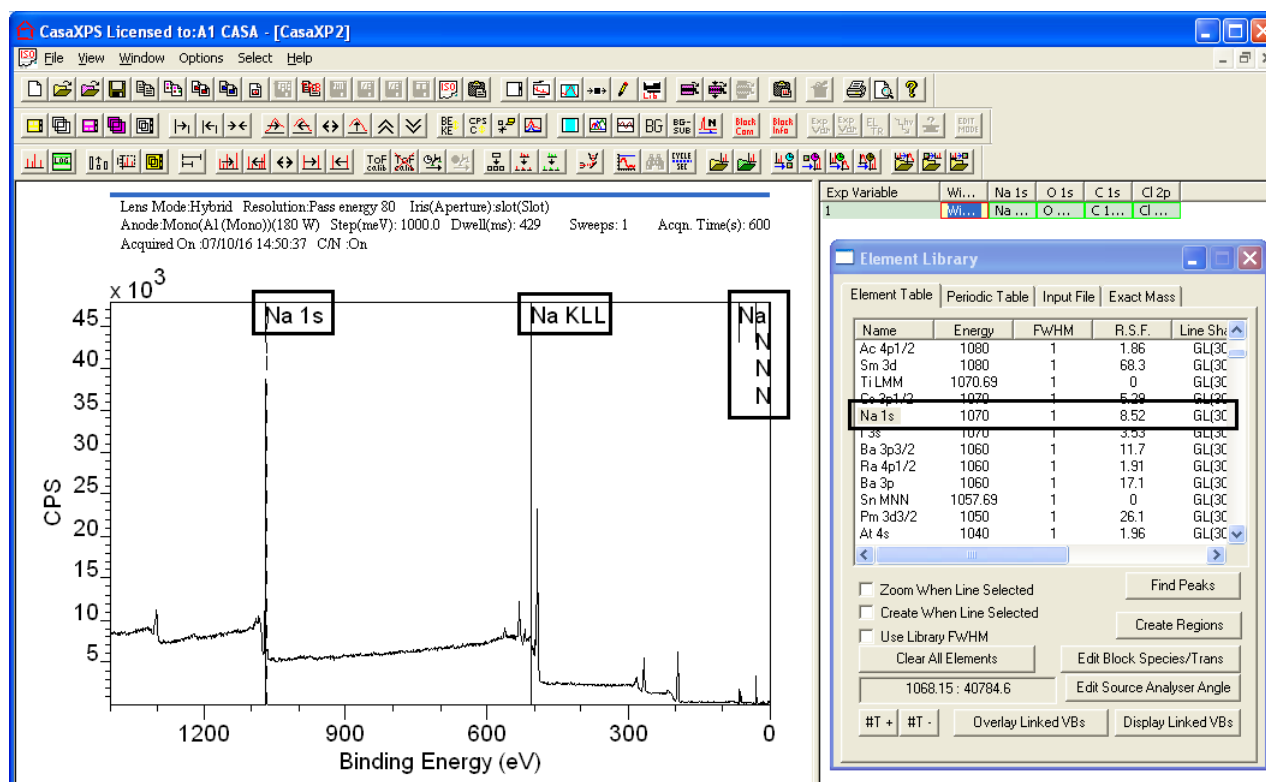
CasaXPS Licensed to:A1 CASA - [CasaXP2]

File View Window Options Select Help

Lens Mode:Hybrid Resolution:Pass energy 80 Iris(Aperture):slot(Slot)
Anode:Mono(Al (Mono))(180 W) Step(meV): 1000.0 Dwell(ms): 429 Sweeps: 1 Acqn. Time(s): 600
Acquired On :07/10/16 14:50:37 C/N :On

x $10^3$

Na 1s

Na KLL

Na
N
N
N

45
40
35
30
25
20
15
10
5

CPS

1200 900 600 300 0

Binding Energy (eV)

| Exp Variable | Wi... | Na 1s | O 1s | C 1s | Cl 2p |
|---|---|---|---|---|---|
| 1 | Wi... | Na ... | O ... | C 1... | Cl ... |

Element Library

Element Table | Periodic Table | Input File | Exact Mass

| Name | Energy | FWHM | R.S.F. | Line Sha |
|---|---|---|---|---|
| Ac 4p1/2 | 1080 | 1 | 1.86 | GL(30 |
| Sm 3d | 1080 | 1 | 68.3 | GL(30 |
| Ti LMM | 1070.69 | 1 | 0 | GL(30 |
| Co 3p1/2 | 1070 | 1 | 5.29 | GL(30 |
| Na 1s | 1070 | 1 | 8.52 | GL(30 |
| I 3s | 1070 | 1 | 3.53 | GL(30 |
| Ba 3p3/2 | 1060 | 1 | 11.7 | GL(30 |
| Ra 4p1/2 | 1060 | 1 | 1.91 | GL(30 |
| Ba 3p | 1060 | 1 | 17.1 | GL(30 |
| Sn MNN | 1057.69 | 1 | 0 | GL(30 |
| Pm 3d3/2 | 1050 | 1 | 26.1 | GL(30 |
| At 4s | 1040 | 1 | 1.96 | GL(30 |

Zoom When Line Selected
Create When Line Selected
Use Library FWHM
Find Peaks
Create Regions
Clear All Elements
Edit Block Species/Trans
1068.15 : 40784.6
Edit Source Analyser Angle
#T + #T -
Overlay Linked VBs
Display Linked VBs